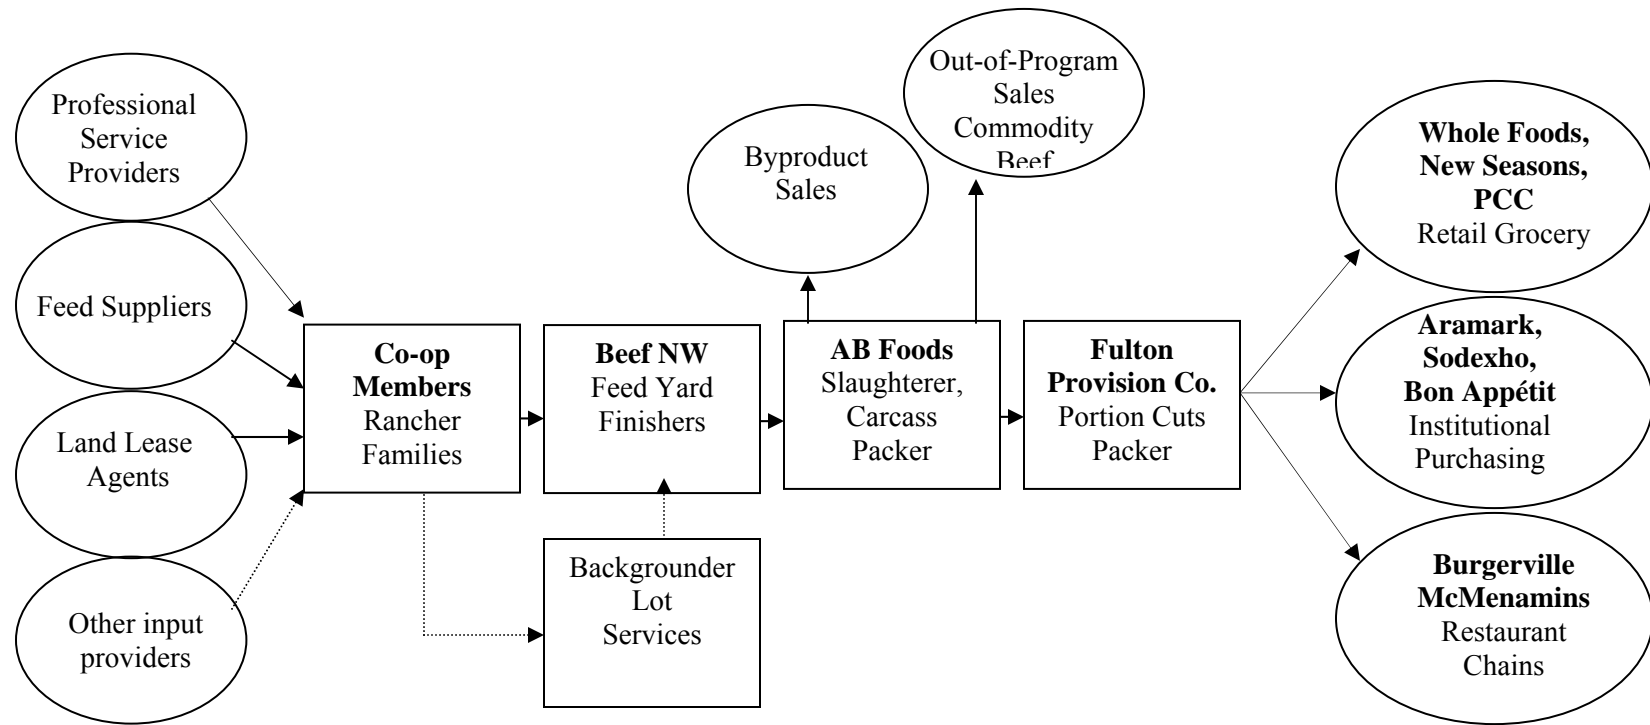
Professional Service Providers

Feed Suppliers

Land Lease Agents

Other input providers

**Co-op Members** Rancher Families

**Beef NW** Feed Yard Finishers

Backgrounder Lot Services

Byproduct Sales

Out-of-Program Sales Commodity Beef

**AB Foods** Slaughterer, Carcass Packer

**Fulton Provision Co.** Portion Cuts Packer

**Whole Foods, New Seasons, PCC** Retail Grocery

**Aramark, Sodexho, Bon Appétit** Institutional Purchasing

**Burgerville McMenamins** Restaurant Chains